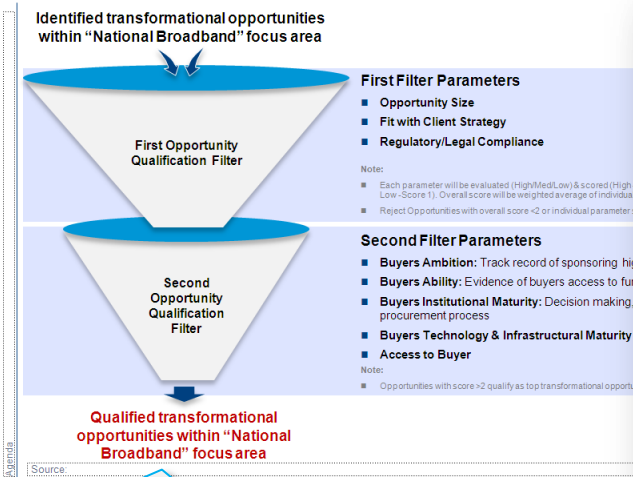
Identified transformational opportunities within “National Broadband” focus area

First Opportunity Qualification Filter

First Filter Parameters

Opportunity Size

Fit with Client Strategy

Regulatory/Legal Compliance

Note:

Each parameter will be evaluated (High/Med/Low) & scored (High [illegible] Low -Score 1). Overall score will be weighted average of individu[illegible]

Reject Opportunities with overall score <2 or individual parameter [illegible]

Second Opportunity Qualification Filter

Second Filter Parameters

Buyers Ambition: Track record of sponsoring hi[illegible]

Buyers Ability: Evidence of buyers access to fu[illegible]

Buyers Institutional Maturity: Decision making, procurement process

Buyers Technology & Infrastructural Maturity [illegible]

Access to Buyer

Note:

Opportunities with score >2 qualify as top transformational opport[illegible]

Qualified transformational opportunities within “National Broadband” focus area

Agenda

Source: